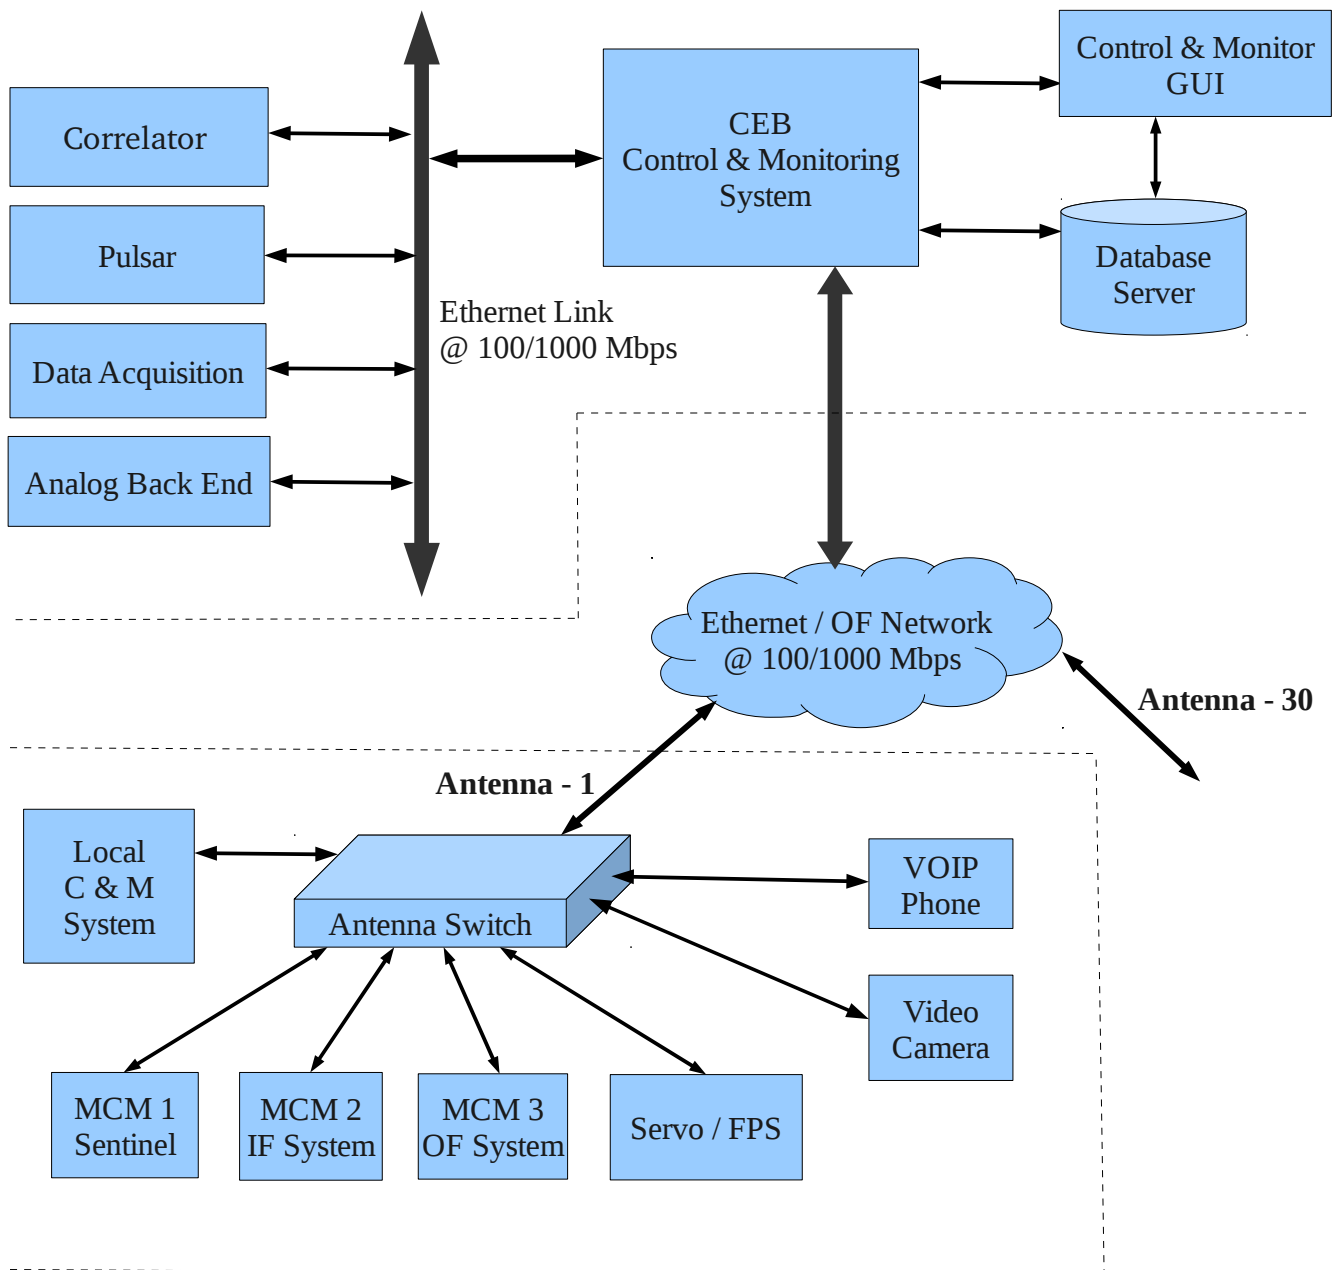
Correlator

Pulsar

Data Acquisition

Analog Back End

Ethernet Link
@ 100/1000 Mbps

CEB
Control & Monitoring
System

Control & Monitor
GUI

Database
Server

Ethernet / OF Network
@ 100/1000 Mbps

Antenna - 30

Antenna - 1

Local
C & M
System

Antenna Switch

VOIP
Phone

Video
Camera

MCM 1
Sentinel

MCM 2
IF System

MCM 3
OF System

Servo / FPS